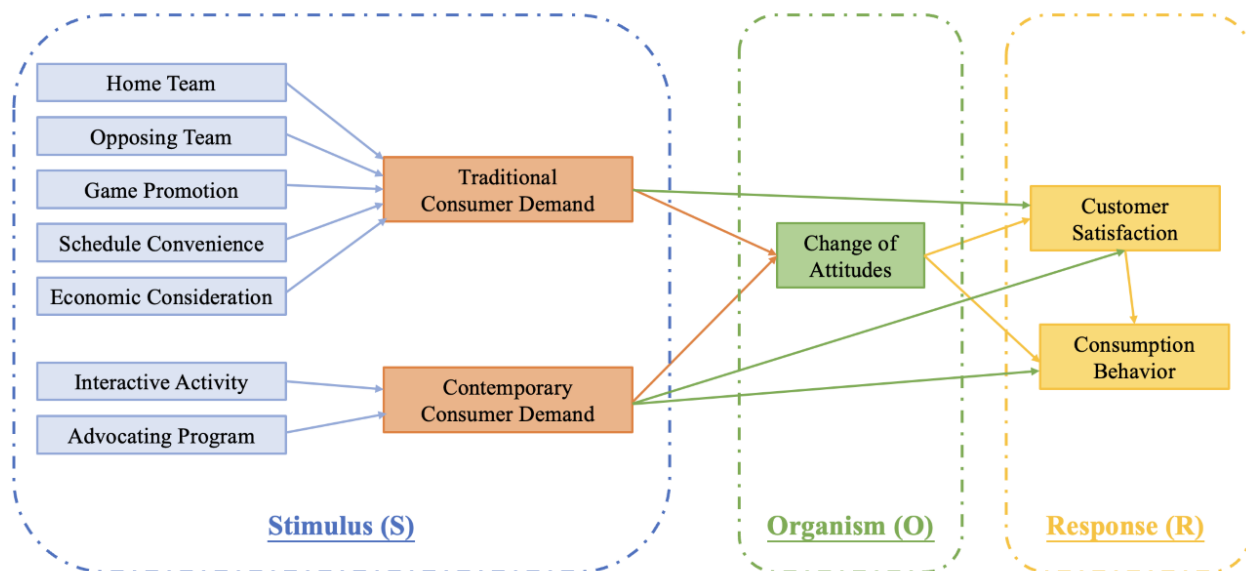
Home Team

Opposing Team

Game Promotion

Schedule Convenience

Economic Consideration

Interactive Activity

Advocating Program

Traditional Consumer Demand

Contemporary Consumer Demand

Change of Attitudes

Customer Satisfaction

Consumption Behavior

Stimulus (S)

Organism (O)

Response (R)